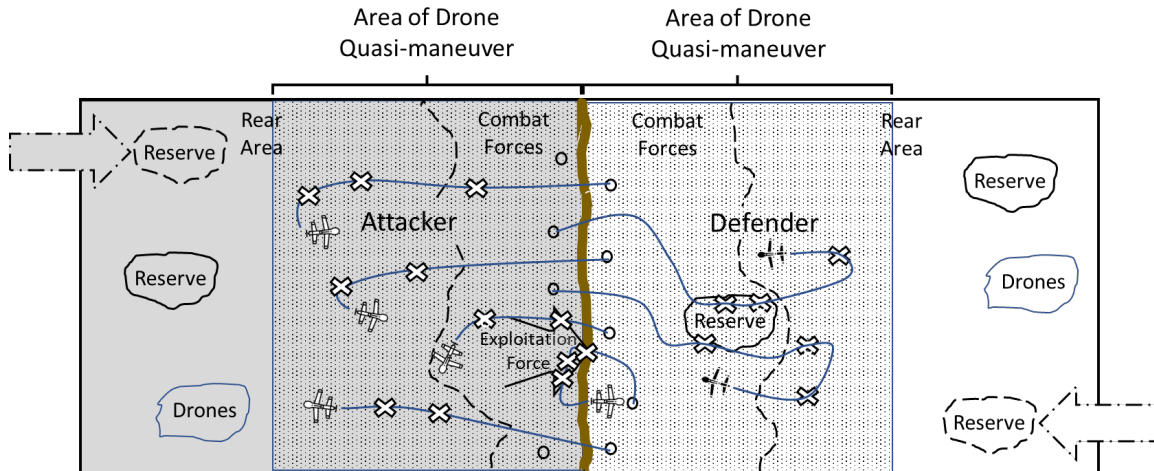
Area of Drone Quasi-maneuver

Area of Drone Quasi-maneuver

Reserve

Rear Area

Combat Forces

Combat Forces

Rear Area

Reserve

Attacker

Defender

Reserve

Drones

Reserve

Exploitation Force

Drones

Reserve